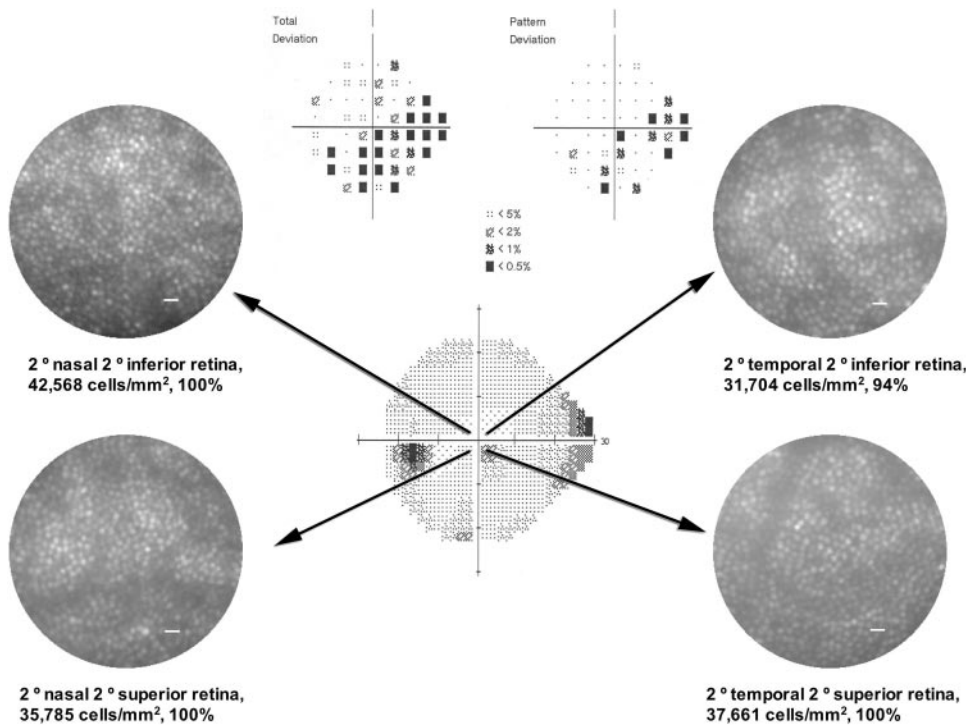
Total Deviation

Pattern Deviation

< 5%
< 2%
< 1%
< 0.5%

30

2 ° nasal 2 ° inferior retina, 42,568 cells/mm$^2$, 100%

2 ° temporal 2 ° inferior retina, 31,704 cells/mm$^2$, 94%

2 ° nasal 2 ° superior retina, 35,785 cells/mm$^2$, 100%

2 ° temporal 2 ° superior retina, 37,661 cells/mm$^2$, 100%